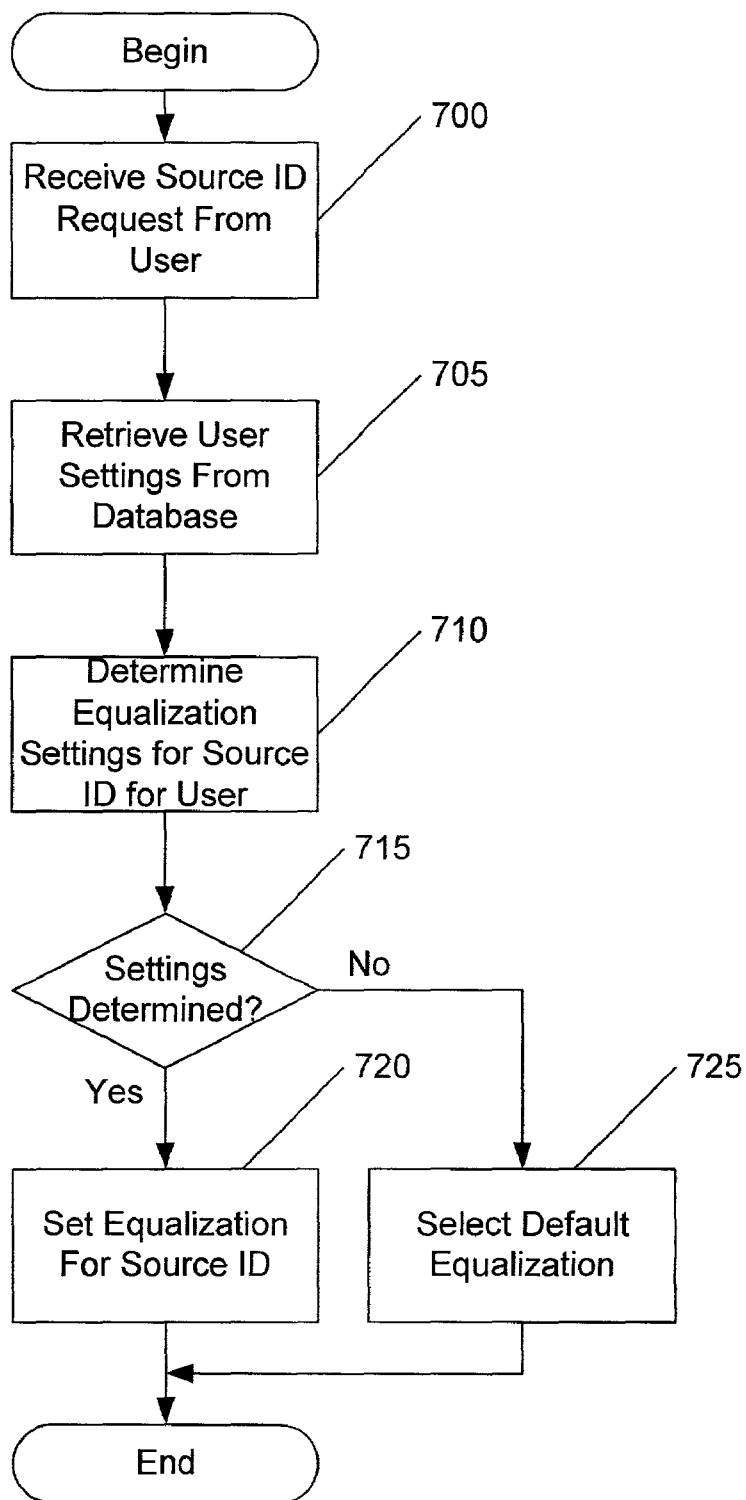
Begin

700

Receive Source ID Request From User

705

Retrieve User Settings From Database

710

Determine Equalization Settings for Source ID for User

715

Settings Determined?

No

Yes

720

725

Set Equalization For Source ID

Select Default Equalization

End